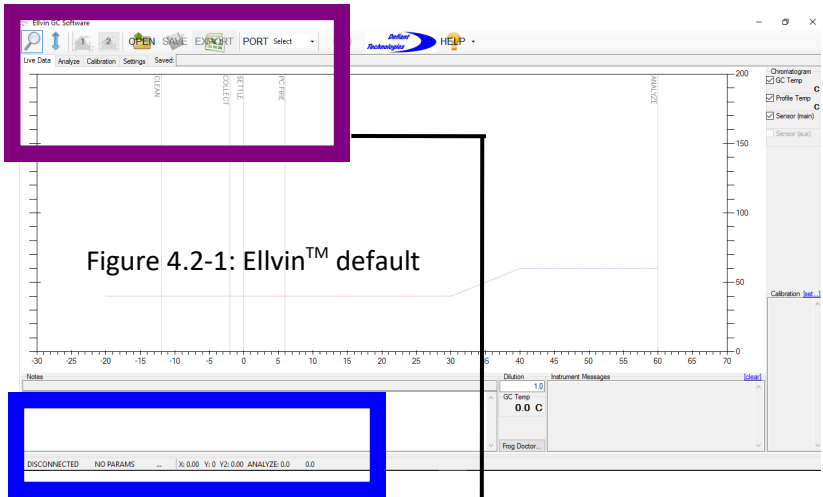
Ellvin GC Software

1 2 OPEN SAVE EXPORT PORT Select

Defiant Technologies

HELP

Live Data Analyze Calibration Settings Saved:

CLEAN

COLLECT

SETTLE

PC FIRE

ANALYZE

200

150

100

50

0

Figure 4.2-1: Ellvin$^{TM}$ default

-30 -25 -20 -15 -10 -5 0 5 10 15 20 25 30 35 40 45 50 55 60 65 70

Chromatogram

GC Temp C

Profile Temp C

Sensor (main)

Sensor (aux)

Calibration [set...]

Notes

Dilution

1.0

GC Temp

0.0 C

Frog Doctor...

Instrument Messages

[clear]

DISCONNECTED NO PARAMS ... X: 0.00 Y: 0 Y2: 0.00 ANALYZE: 0.0 0.0